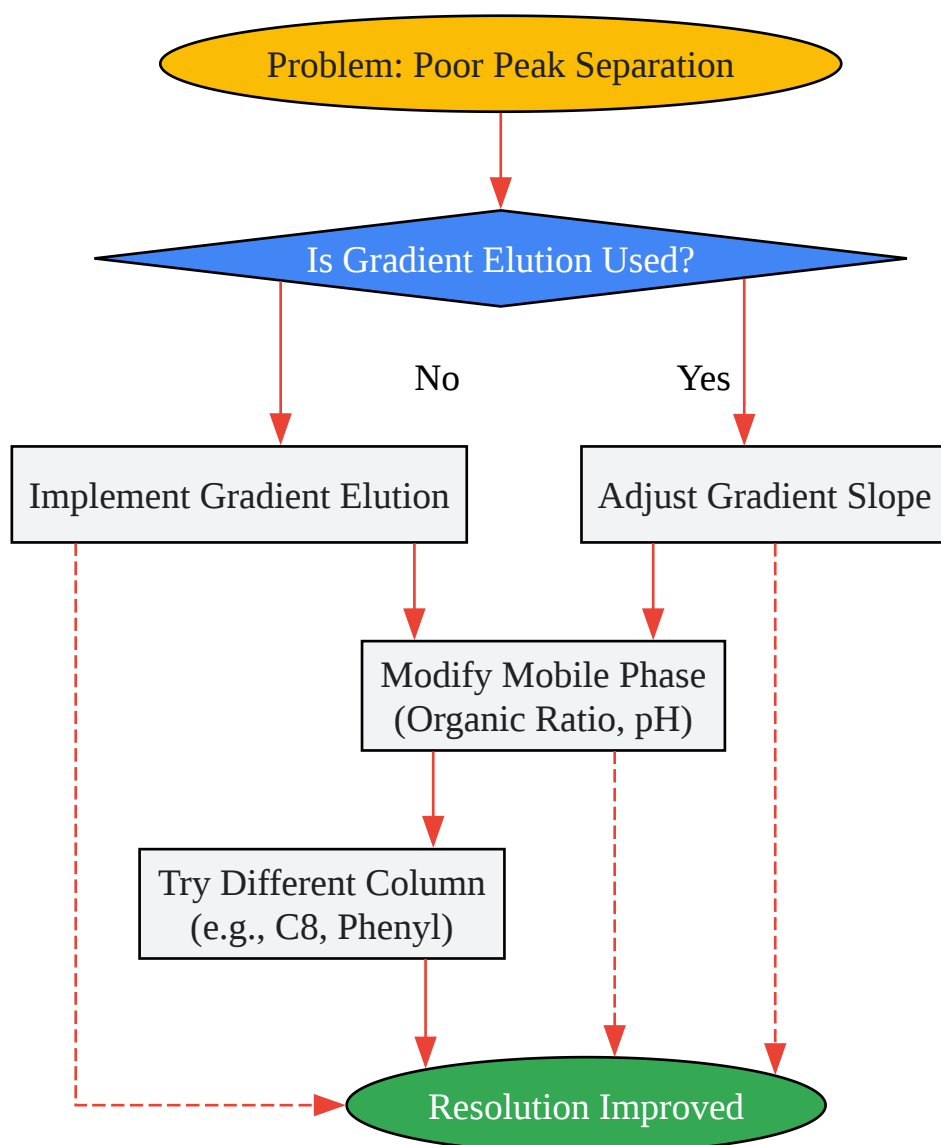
Problem: Poor Peak Separation

Is Gradient Elution Used?

No

Yes

Implement Gradient Elution

Adjust Gradient Slope

Modify Mobile Phase (Organic Ratio, pH)

Try Different Column (e.g., C8, Phenyl)

Resolution Improved